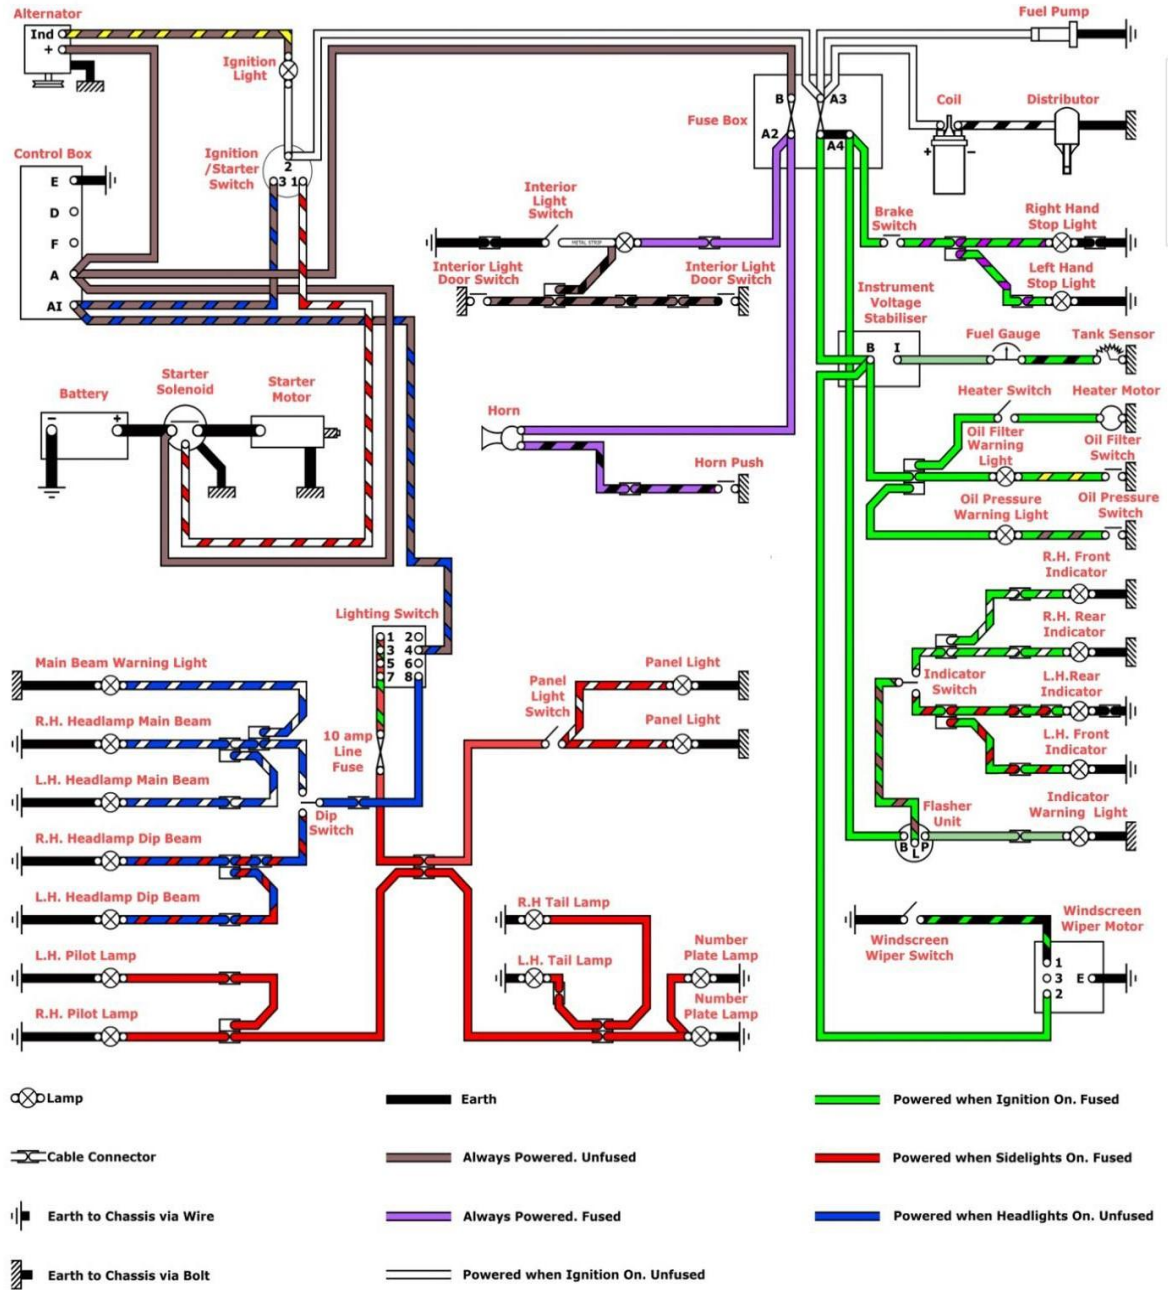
Alternator
Ind
+
Ignition Light
Control Box
E
D
F
A
AI
Ignition /Starter Switch
2
3 1
Fuel Pump
Fuse Box
B
A3
A2
A4
Coil
Distributor
Interior Light Switch
METAL STRIP
Interior Light Door Switch
Interior Light Door Switch
Brake Switch
Right Hand Stop Light
Left Hand Stop Light
Instrument Voltage Stabiliser
B
I
Fuel Gauge
Tank Sensor
Battery
Starter Solenoid
Starter Motor
Horn
Horn Push
Heater Switch
Heater Motor
Oil Filter Warning Light
Oil Filter Switch
Oil Pressure Warning Light
Oil Pressure Switch
R.H. Front Indicator
R.H. Rear Indicator
Indicator Switch
L.H.Rear Indicator
L.H. Front Indicator
Flasher Unit
Indicator Warning Light
B L P
Lighting Switch
1 2
3 4
5 6
7 8
Main Beam Warning Light
R.H. Headlamp Main Beam
L.H. Headlamp Main Beam
R.H. Headlamp Dip Beam
L.H. Headlamp Dip Beam
L.H. Pilot Lamp
R.H. Pilot Lamp
10 amp Line Fuse
Dip Switch
Panel Light Switch
Panel Light
Panel Light
R.H Tail Lamp
L.H. Tail Lamp
Number Plate Lamp
Number Plate Lamp
Windscreen Wiper Switch
Windscreen Wiper Motor
1
3
2
E
Lamp
Earth
Powered when Ignition On. Fused
Cable Connector
Always Powered. Unfused
Powered when Sidelights On. Fused
Earth to Chassis via Wire
Always Powered. Fused
Powered when Headlights On. Unfused
Earth to Chassis via Bolt
Powered when Ignition On. Unfused